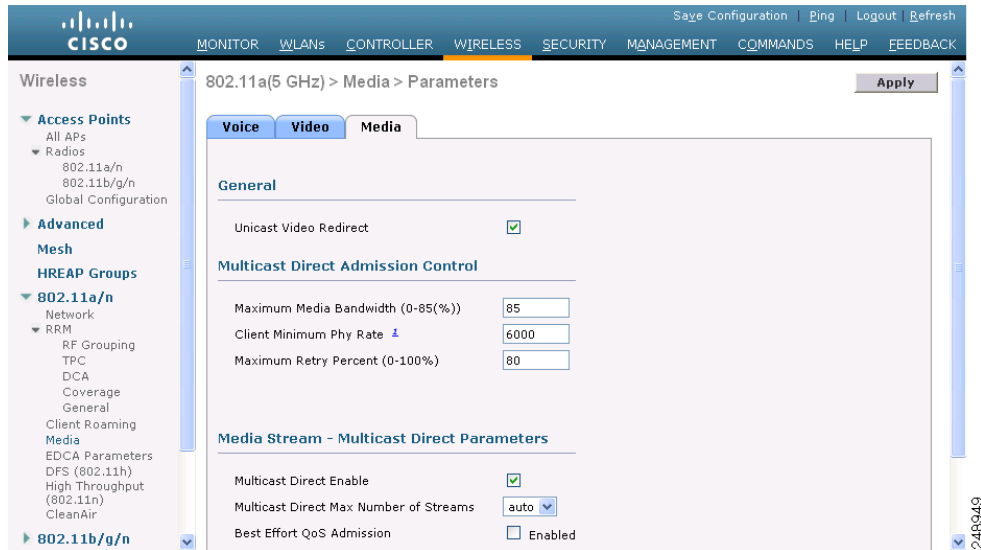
cisco

Save Configuration | Ping | Logout | Refresh

MONITOR WLANs CONTROLLER WIRELESS SECURITY MANAGEMENT COMMANDS HELP FEEDBACK

Wireless

Access Points
All APs
Radios
802.11a/n
802.11b/g/n
Global Configuration

Advanced

Mesh

HREAP Groups

802.11a/n
Network
RRM
RF Grouping
TPC
DCA
Coverage
General
Client Roaming
Media
EDCA Parameters
DFS (802.11h)
High Throughput (802.11n)
CleanAir

802.11b/g/n

802.11a(5 GHz) > Media > Parameters

Apply

Voice Video Media

General

Unicast Video Redirect

Multicast Direct Admission Control

Maximum Media Bandwidth (0-85(%)) 85
Client Minimum Phy Rate 1 6000
Maximum Retry Percent (0-100%) 80

Media Stream - Multicast Direct Parameters

Multicast Direct Enable
Multicast Direct Max Number of Streams auto
Best Effort QoS Admission Enabled

248949